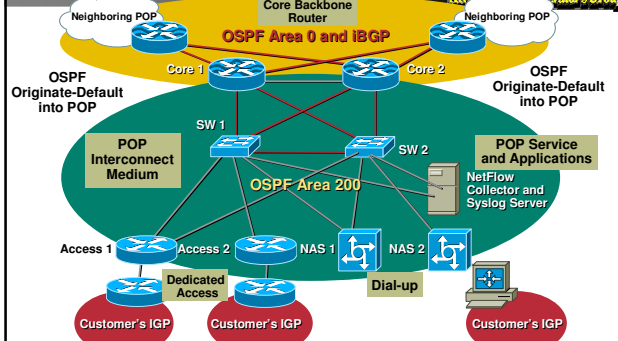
Core Backbone Router

Neighboring POP

Neighboring POP

OSPF Area 0 and iBGP

Core 1

Core 2

OSPF Originate-Default into POP

OSPF Originate-Default into POP

SW 1

SW 2

POP Interconnect Medium

POP Service and Applications

NetFlow Collector and Syslog Server

OSPF Area 200

Access 1

Access 2

NAS 1

NAS 2

Dedicated Access

Dial-up

Customer's IGP

Customer's IGP

Customer's IGP